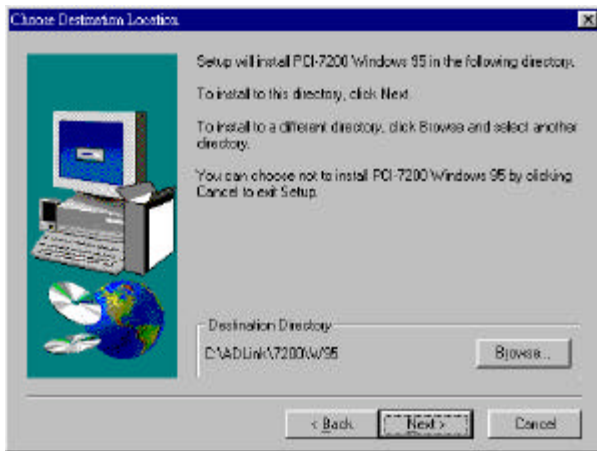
Choose Destination Location

Setup will install PCI-7200 Windows 95 in the following directory.

To install to this directory, click Next.

To install to a different directory, click Browse and select another directory.

You can choose not to install PCI-7200 Windows 95 by clicking Cancel to exit Setup.

Destination Directory

C:\ADLink\7200\W95

Browse...

< Back

Next >

Cancel